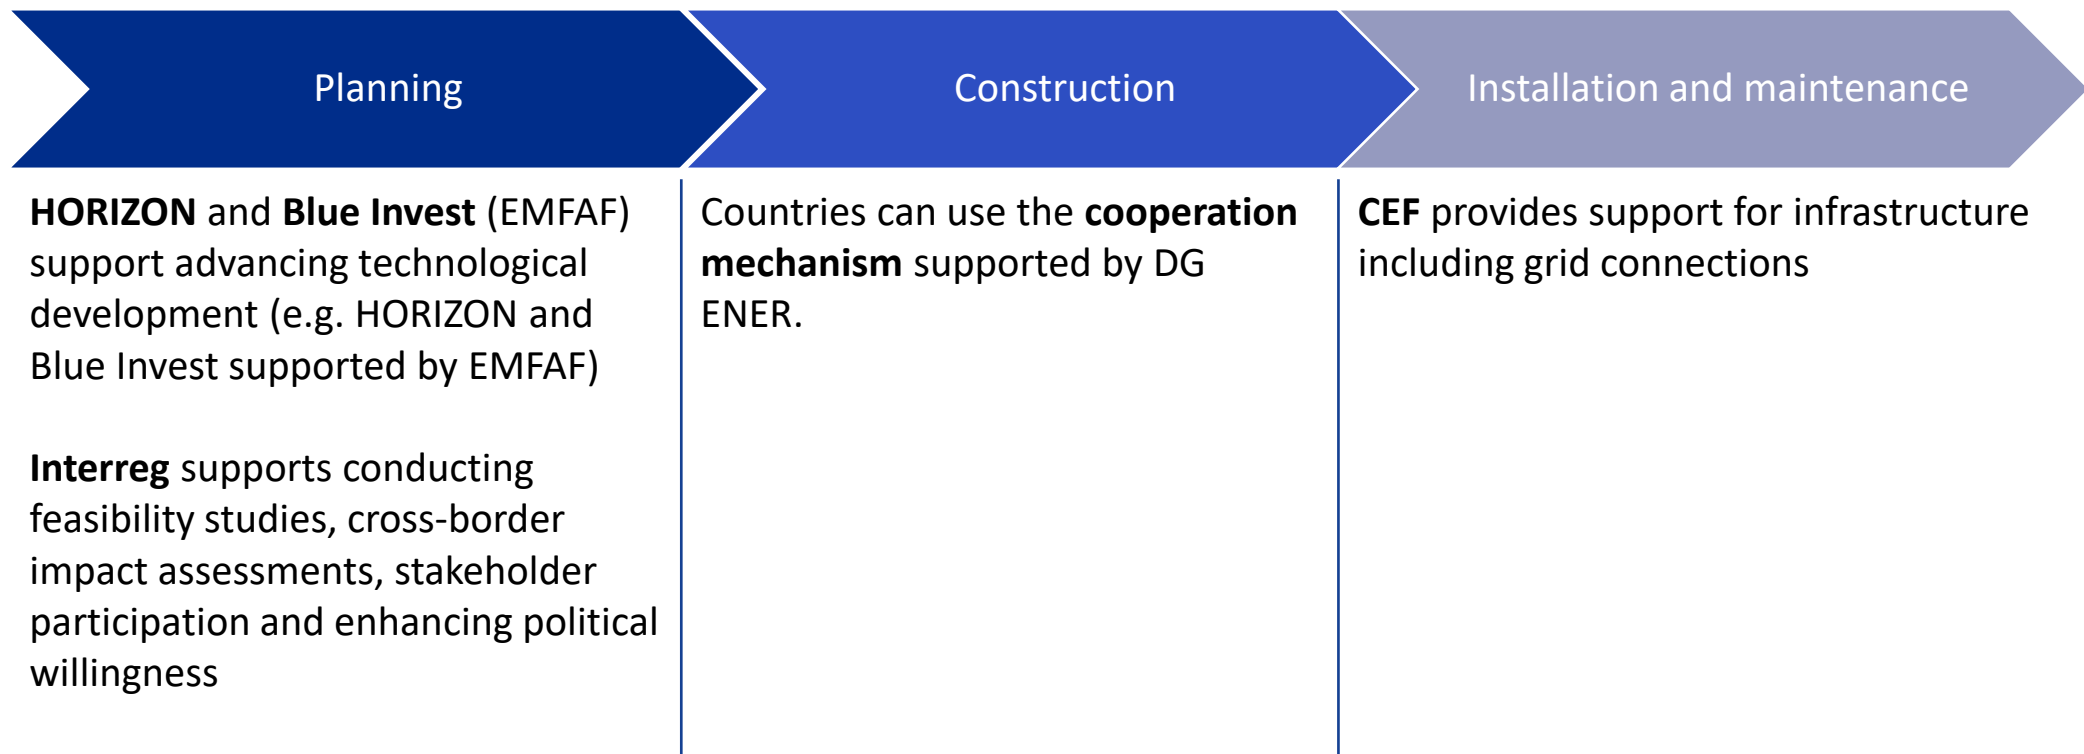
Planning

HORIZON and Blue Invest (EMFAF) support advancing technological development (e.g. HORIZON and Blue Invest supported by EMFAF)

Interreg supports conducting feasibility studies, cross-border impact assessments, stakeholder participation and enhancing political willingness

Construction

Countries can use the cooperation mechanism supported by DG ENER.

Installation and maintenance

CEF provides support for infrastructure including grid connections